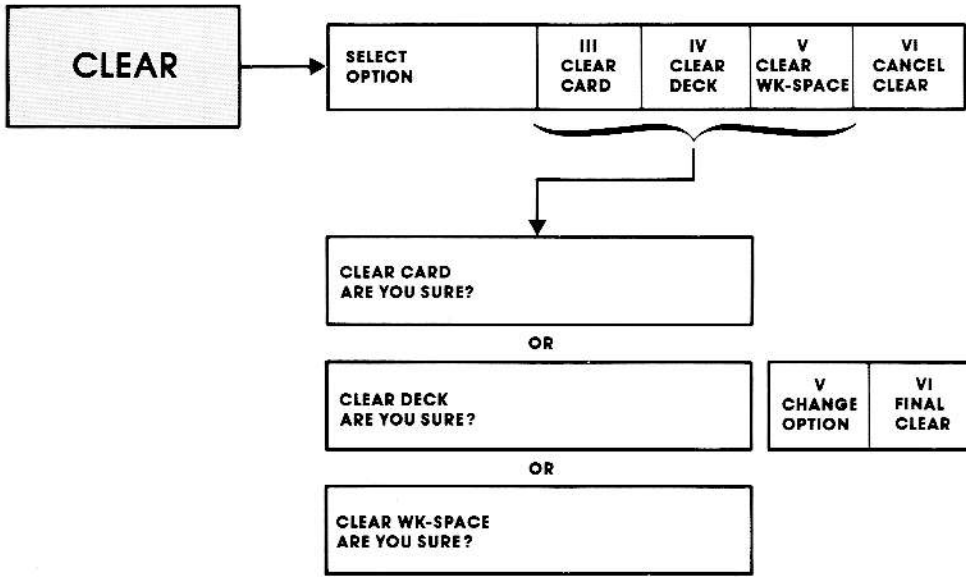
CLEAR

| SELECT OPTION | III CLEAR CARD | IV CLEAR DECK | V CLEAR WK-SPACE | VI CANCEL CLEAR |
|---|---|---|---|---|

CLEAR CARD
ARE YOU SURE?

OR

CLEAR DECK
ARE YOU SURE?

| V CHANGE OPTION | VI FINAL CLEAR |
|---|---|

OR

CLEAR WK-SPACE
ARE YOU SURE?